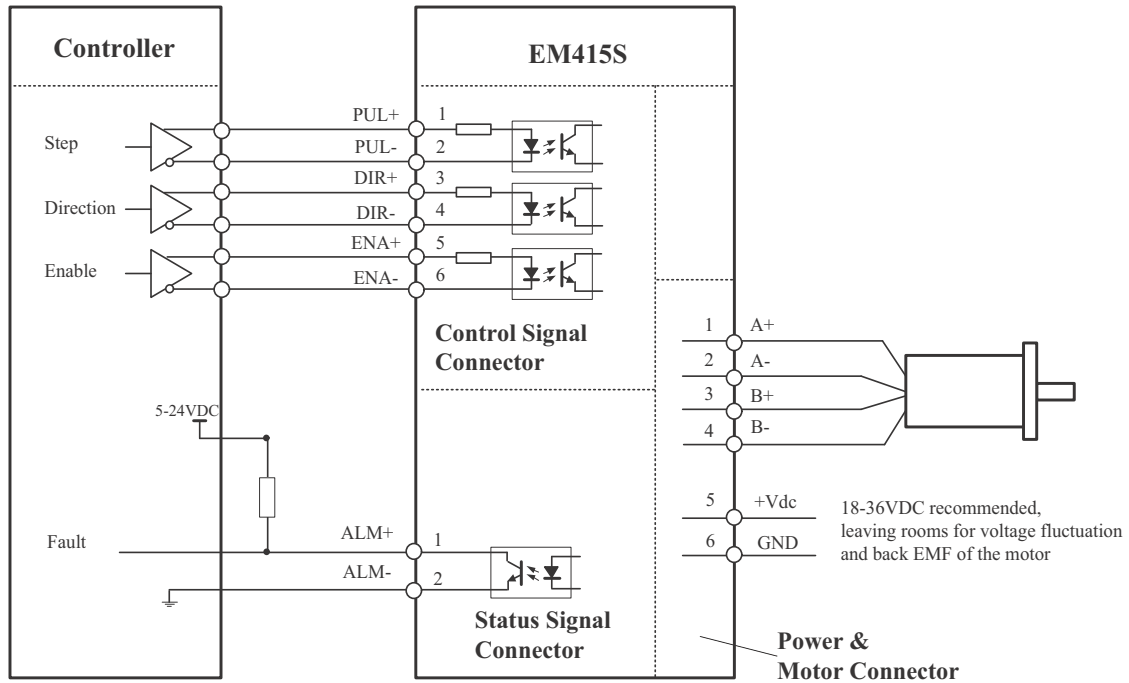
Controller

EM415S

Step

Direction

Enable

PUL+ 1
PUL- 2
DIR+ 3
DIR- 4
ENA+ 5
ENA- 6

Control Signal Connector

1 A+
2 A-
3 B+
4 B-

5-24VDC

5 +Vdc
6 GND

18-36VDC recommended, leaving rooms for voltage fluctuation and back EMF of the motor

Fault

ALM+ 1
ALM- 2

Status Signal Connector

Power & Motor Connector